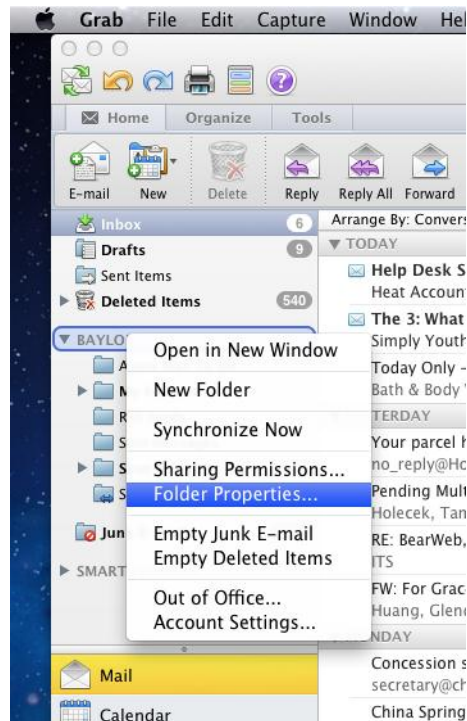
Grab File Edit Capture Window Hel

Home Organize Tools

E-mail New Delete Reply Reply All Forward

Inbox 6
Drafts 9
Sent Items
Deleted Items 540
BAYLO
Jun
SMART

Open in New Window
New Folder
Synchronize Now
Sharing Permissions...
Folder Properties...
Empty Junk E-mail
Empty Deleted Items
Out of Office...
Account Settings...

Arrange By: Convers
TODAY
Help Desk S
Heat Accoun
The 3: What
Simply Youth
Today Only -
Bath & Body
TERDAY
Your parcel h
no_reply@Ho
Pending Mult
Holecek, Tan
RE: BearWeb,
ITS
FW: For Grac
Huang, Glen
NDAY
Concession s
secretary@ch
China Spring

Mail
Calendar